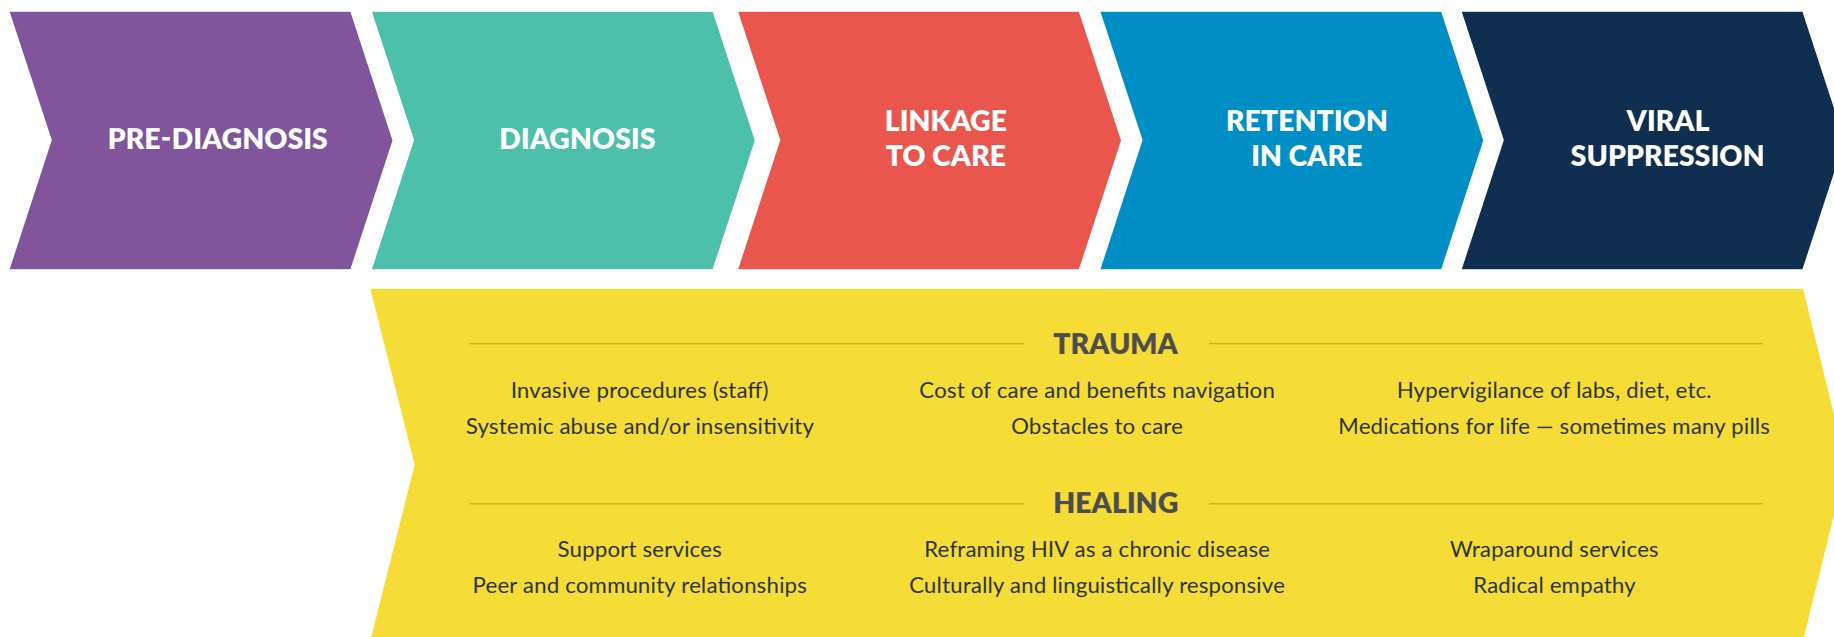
PRE-DIAGNOSIS

DIAGNOSIS

LINKAGE TO CARE

RETENTION IN CARE

VIRAL SUPPRESSION

TRAUMA

Invasive procedures (staff)
Systemic abuse and/or insensitivity

Cost of care and benefits navigation
Obstacles to care

Hypervigilance of labs, diet, etc.
Medications for life — sometimes many pills

HEALING

Support services
Peer and community relationships

Reframing HIV as a chronic disease
Culturally and linguistically responsive

Wraparound services
Radical empathy